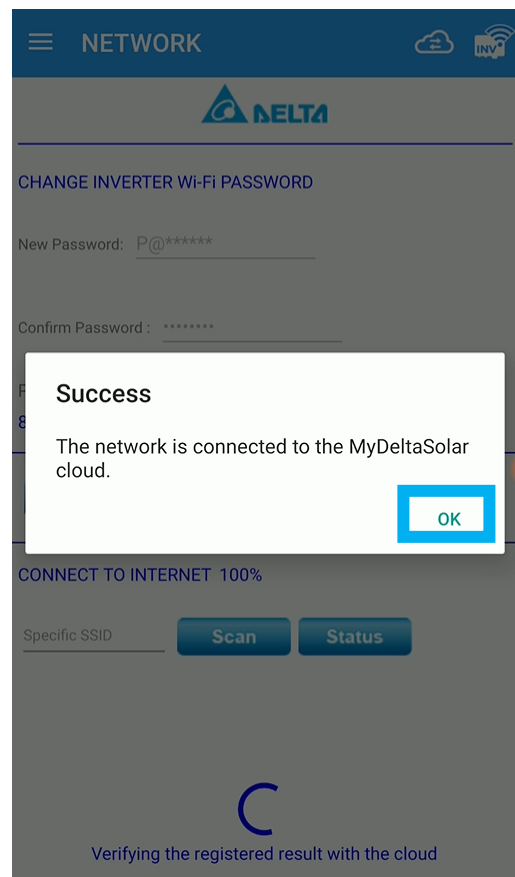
NETWORK

INV

DELTA

CHANGE INVERTER Wi-Fi PASSWORD

New Password: P@******

Confirm Password : ••••••••

Success

The network is connected to the MyDeltaSolar cloud.

OK

CONNECT TO INTERNET 100%

Specific SSID

Scan

Status

Verifying the registered result with the cloud